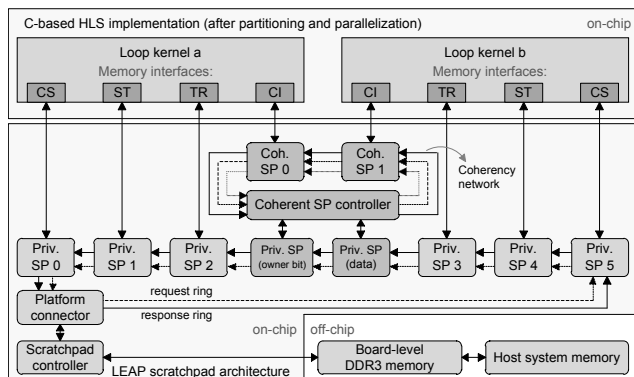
C-based HLS implementation (after partitioning and parallelization)

on-chip

Loop kernel a

Memory interfaces:

CS

ST

TR

CI

Loop kernel b

Memory interfaces:

CI

TR

ST

CS

Coh. SP 0

Coh. SP 1

Coherency network

Coherent SP controller

Priv. SP 0

Priv. SP 1

Priv. SP 2

Priv. SP (owner bit)

Priv. SP (data)

Priv. SP 3

Priv. SP 4

Priv. SP 5

Platform connector

request ring

response ring

on-chip

off-chip

Scratchpad controller

LEAP scratchpad architecture

Board-level DDR3 memory

Host system memory